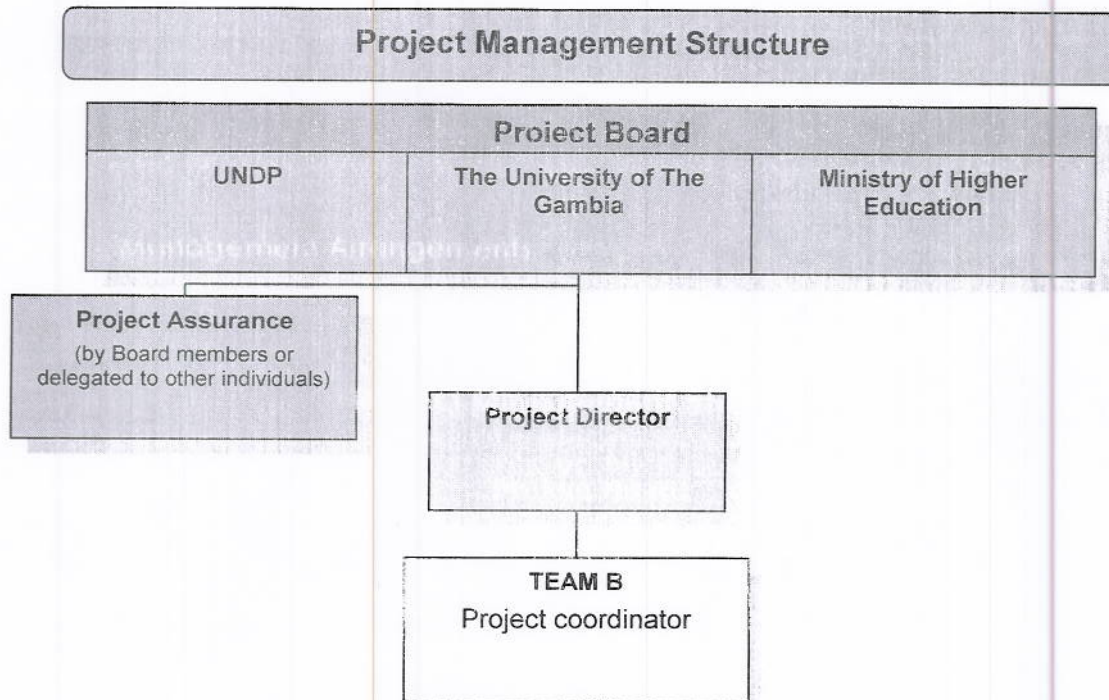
Project Management Structure

Proiect Board

| UNDP | The University of The Gambia | Ministry of Higher Education |
|---|---|---|

Management Arrangements

Project Assurance
(by Board members or delegated to other individuals)

Project Director

TEAM B
Project coordinator